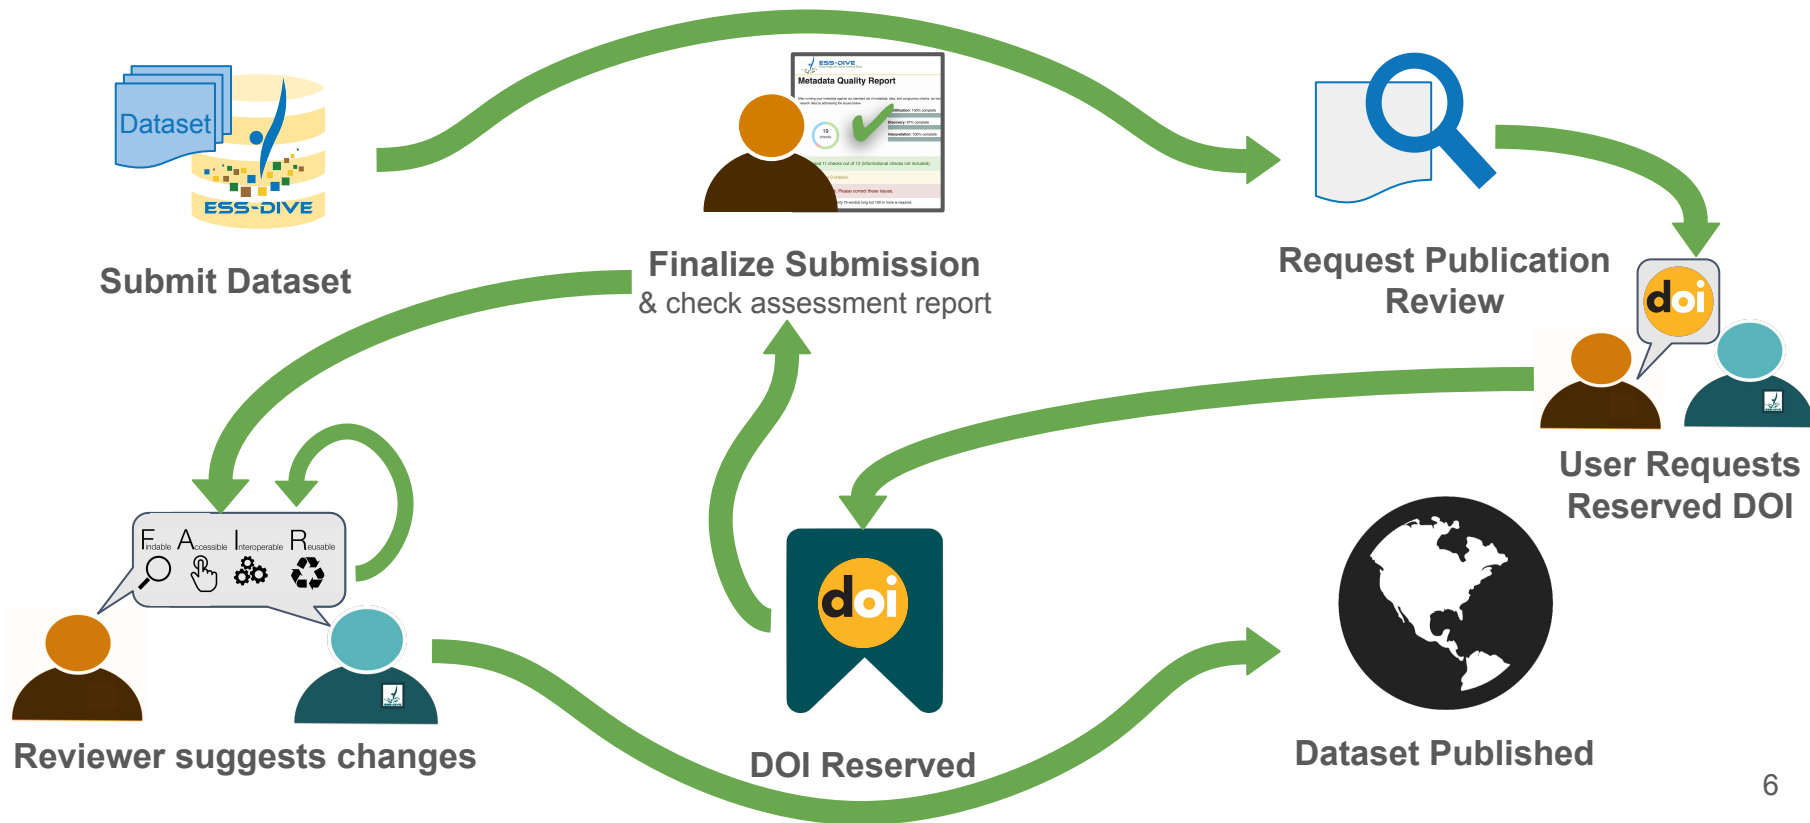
Dataset

ESS-DIVE

Submit Dataset

ESS-DIVE

Metadata Quality Report

Finalize Submission
& check assessment report

Request Publication Review

doi

User Requests Reserved DOI

Findable Accessible Interoperable Reusable

Reviewer suggests changes

doi

DOI Reserved

Dataset Published

6